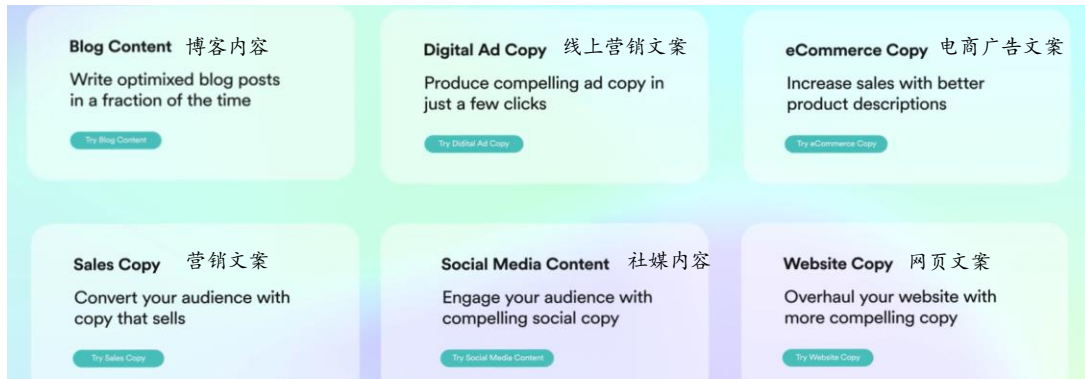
Blog Content 博客内容

Write optimized blog posts in a fraction of the time

Try Blog Content

Digital Ad Copy 线上营销文案

Produce compelling ad copy in just a few clicks

Try Digital Ad Copy

eCommerce Copy 电商广告文案

Increase sales with better product descriptions

Try eCommerce Copy

Sales Copy 营销文案

Convert your audience with copy that sells

Try Sales Copy

Social Media Content 社媒内容

Engage your audience with compelling social copy

Try Social Media Content

Website Copy 网页文案

Overhaul your website with more compelling copy

Try Website Copy